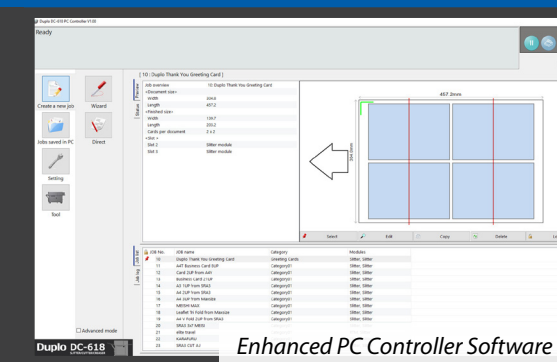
Duplo DC-618 PC Controller V1.05

Ready

Create a new job

Wizard

Jobs saved in PC

Direct

Setting

Tool

Advanced mode

[ 10 : Duplo Thank You Greeting Card ]

Preview

Status

| Job overview | 10: Duplo Thank You Greeting Card |
|---|---|
| <Document size> | |
| Width | 304.8 |
| Length | 457.2 |
| <Finished size> | |
| Width | 139.7 |
| Length | 203.2 |
| Cards per document | 2 x 2 |
| <Slot > | |
| Slot 2 | Slitter module |
| Slot 3 | Slitter module |

457.2mm

304.8mm

Select

Edit

Copy

Delete

Lo

Job list

Job log

| JOB No. | JOB name | Category | Modules |
|---|---|---|---|
| 10 | Duplo Thank You Greeting Card | Greeting Cards | Slitter, Slitter |
| 11 | 4x7 Business Card SUP | Category01 | Slitter, Slitter |
| 12 | Card 2UP from A4 | Category01 | Slitter, Slitter |
| 13 | Business Card 21UP | Category01 | Slitter, Slitter |
| 14 | A3 1UP from SRA3 | Category01 | Slitter, Slitter |
| 15 | A4 2UP from SRA3 | Category01 | Slitter, Slitter |
| 16 | A4 3UP from Maxsize | Category01 | Slitter, Slitter |
| 17 | MENW MAX | Category01 | Slitter, Slitter |
| 18 | Leaflet Tri Fold from Maxsize | Category01 | Slitter, Slitter |
| 19 | A4 V Fold 2UP from SRA3 | Category01 | Slitter, Slitter |
| 20 | SRA3 5x7 MENU | Category01 | Slitter, Slitter |
| 21 | elite travel | Category01 | Slitter, Slitter |
| 22 | KAWAFURU | Category01 | Slitter, Slitter |
| 23 | SRA3 CUT A3 | Category01 | Slitter, Slitter |

Duplo DC-618

Enhanced PC Controller Software